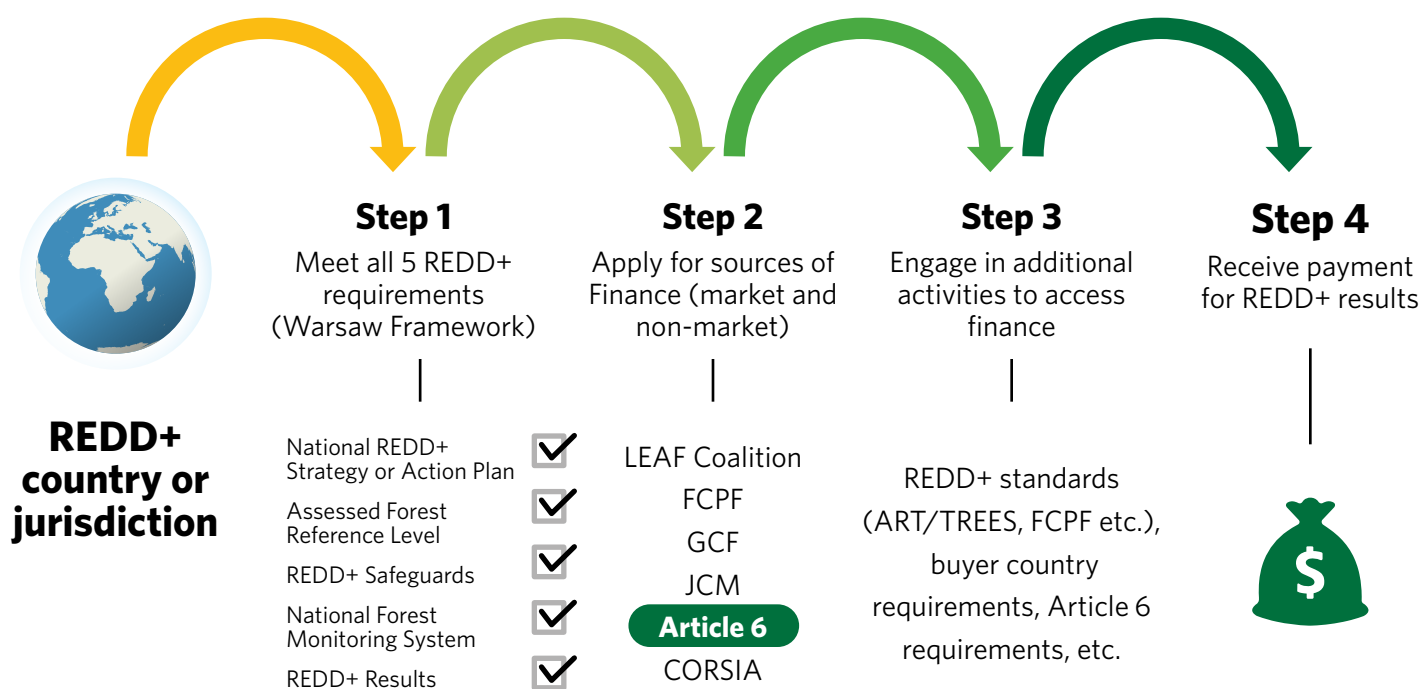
REDD+ country or jurisdiction

Step 1
Meet all 5 REDD+ requirements (Warsaw Framework)

National REDD+ Strategy or Action Plan
Assessed Forest Reference Level
REDD+ Safeguards
National Forest Monitoring System
REDD+ Results

Step 2
Apply for sources of Finance (market and non-market)

LEAF Coalition
FCPF
GCF
JCM
Article 6
CORSIA

Step 3
Engage in additional activities to access finance

REDD+ standards (ART/TREES, FCPF etc.), buyer country requirements, Article 6 requirements, etc.

Step 4
Receive payment for REDD+ results

$